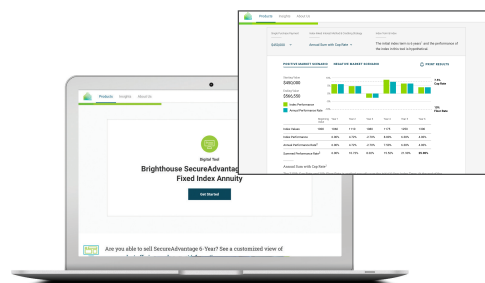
Products Insights About Us

Single Purchase Payment
$400,000

Index-linked Account/Crediting Strategy
Annual Sum with Cap Rate

POSITIVE MARKET SCENARIO NEGATIVE MARKET SCENARIO PRINT RESULTS

Initial Value
$400,000

Ending Value
$566,558

Index Performance
Annual Performance Rate

Cap Rate
Floor Rate

| | Year 1 | Year 2 | Year 3 | Year 4 | Year 5 | Year 6 |
|---|---|---|---|---|---|---|
| Index Values | | | | | | |
| Index Performance | | | | | | |
| Annual Performance Rate | | | | | | |
| Cumulative Performance Rate | | | | | | 41.64% |

Annual Sum with Cap Rate

Products Insights About Us

Digital Tool

Brighthouse SecureAdvantage Fixed Index Annuity

Get Started

Are you able to sell SecureAdvantage 6-Year? See a customized view of